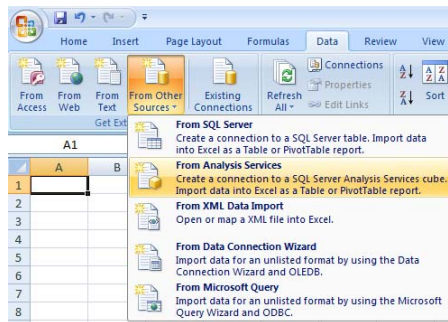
Home Insert Page Layout Formulas Data Review View

From Access From Web From Text From Other Sources Existing Connections Refresh All Connections Properties Edit Links Sort

Get Ext

A1

A B

1
2
3
4
5
6
7
8

From SQL Server
Create a connection to a SQL Server table. Import data into Excel as a Table or PivotTable report.

From Analysis Services
Create a connection to a SQL Server Analysis Services cube. Import data into Excel as a Table or PivotTable report.

From XML Data Import
Open or map a XML file into Excel.

From Data Connection Wizard
Import data for an unlisted format by using the Data Connection Wizard and OLEDB.

From Microsoft Query
Import data for an unlisted format by using the Microsoft Query Wizard and ODBC.